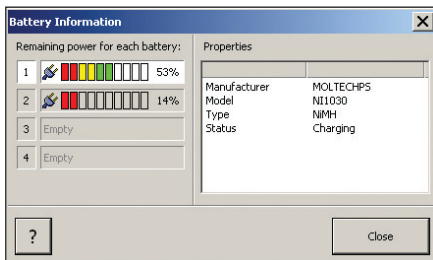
Battery Information

Remaining power for each battery:

1 53%

2 14%

3 Empty

4 Empty

Properties

| | |
|---|---|
| Manufacturer | MOLTECHPS |
| Model | NI1030 |
| Type | NiMH |
| Status | Charging |

?

Close